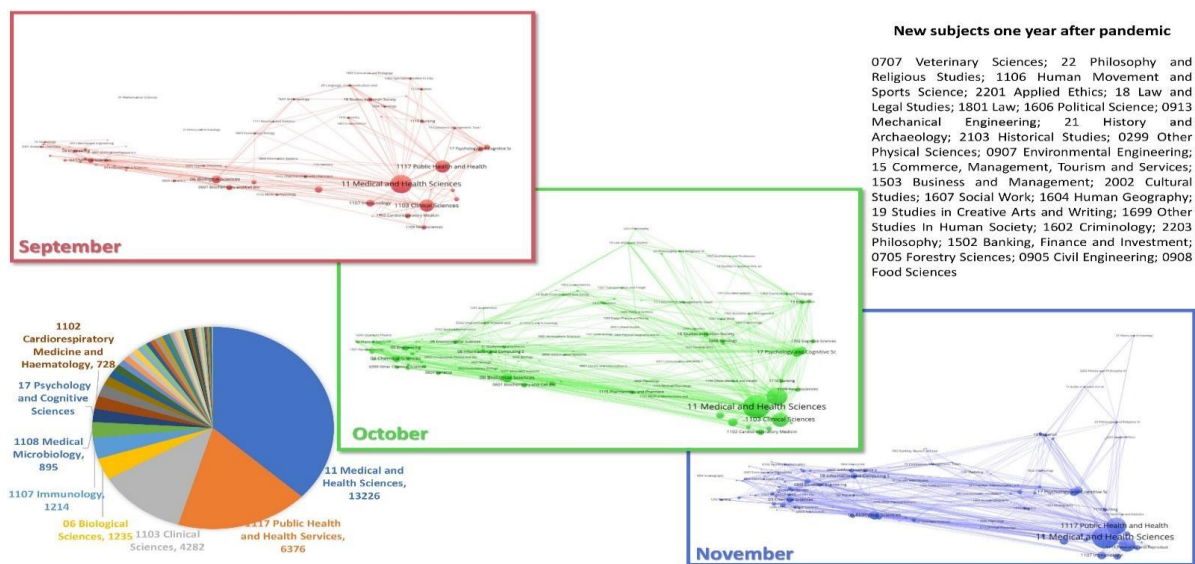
New subjects one year after pandemic

0707 Veterinary Sciences; 22 Philosophy and Religious Studies; 1106 Human Movement and Sports Science; 2201 Applied Ethics; 18 Law and Legal Studies; 1801 Law; 1606 Political Science; 0913 Mechanical Engineering; 21 History and Archaeology; 2103 Historical Studies; 0299 Other Physical Sciences; 0907 Environmental Engineering; 15 Commerce, Management, Tourism and Services; 1503 Business and Management; 2002 Cultural Studies; 1607 Social Work; 1604 Human Geography; 19 Studies in Creative Arts and Writing; 1699 Other Studies In Human Society; 1602 Criminology; 2203 Philosophy; 1502 Banking, Finance and Investment; 0705 Forestry Sciences; 0905 Civil Engineering; 0908 Food Sciences

1117 Public Health and Health
11 Medical and Health Sciences
1103 Clinical Sciences
September

17 Psychology and Cognitive Sc
11 Medical and Health Sciences
1103 Clinical Sciences
October

1117 Public Health and Health
11 Medical and Health Sciences
November

1102 Cardiorespiratory Medicine and Haematology, 728
17 Psychology and Cognitive Sciences
1108 Medical Microbiology, 895
1107 Immunology, 1214
06 Biological Sciences, 1235
1103 Clinical Sciences, 4282
1117 Public Health and Health Services, 6376
11 Medical and Health Sciences, 13226